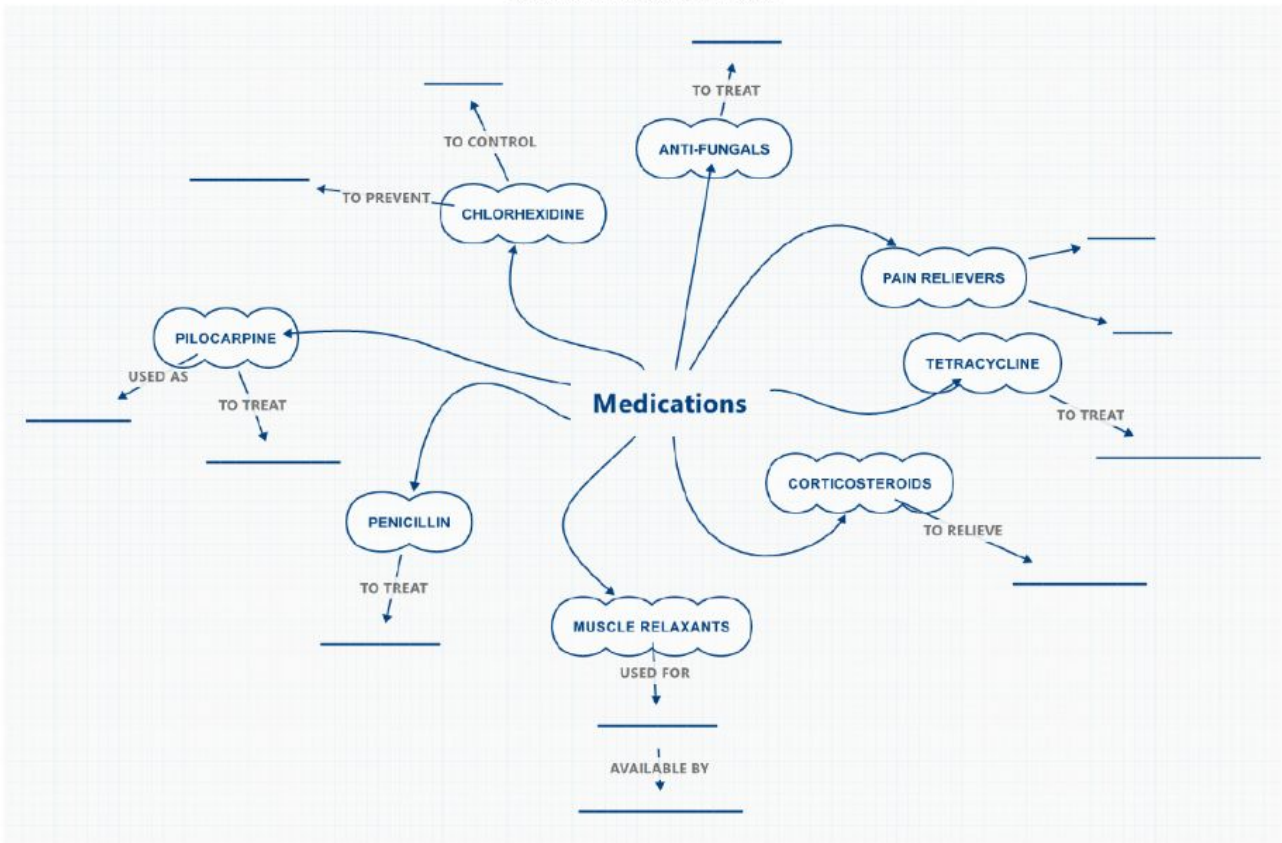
Medications

CHLORHEXIDINE
TO CONTROL
TO PREVENT

ANTI-FUNGALS
TO TREAT

PAIN RELIEVERS

TETRACYCLINE
TO TREAT

CORTICOSTEROIDS
TO RELIEVE

MUSCLE RELAXANTS
USED FOR
AVAILABLE BY

PENICILLIN
TO TREAT

PILOCARPINE
USED AS
TO TREAT